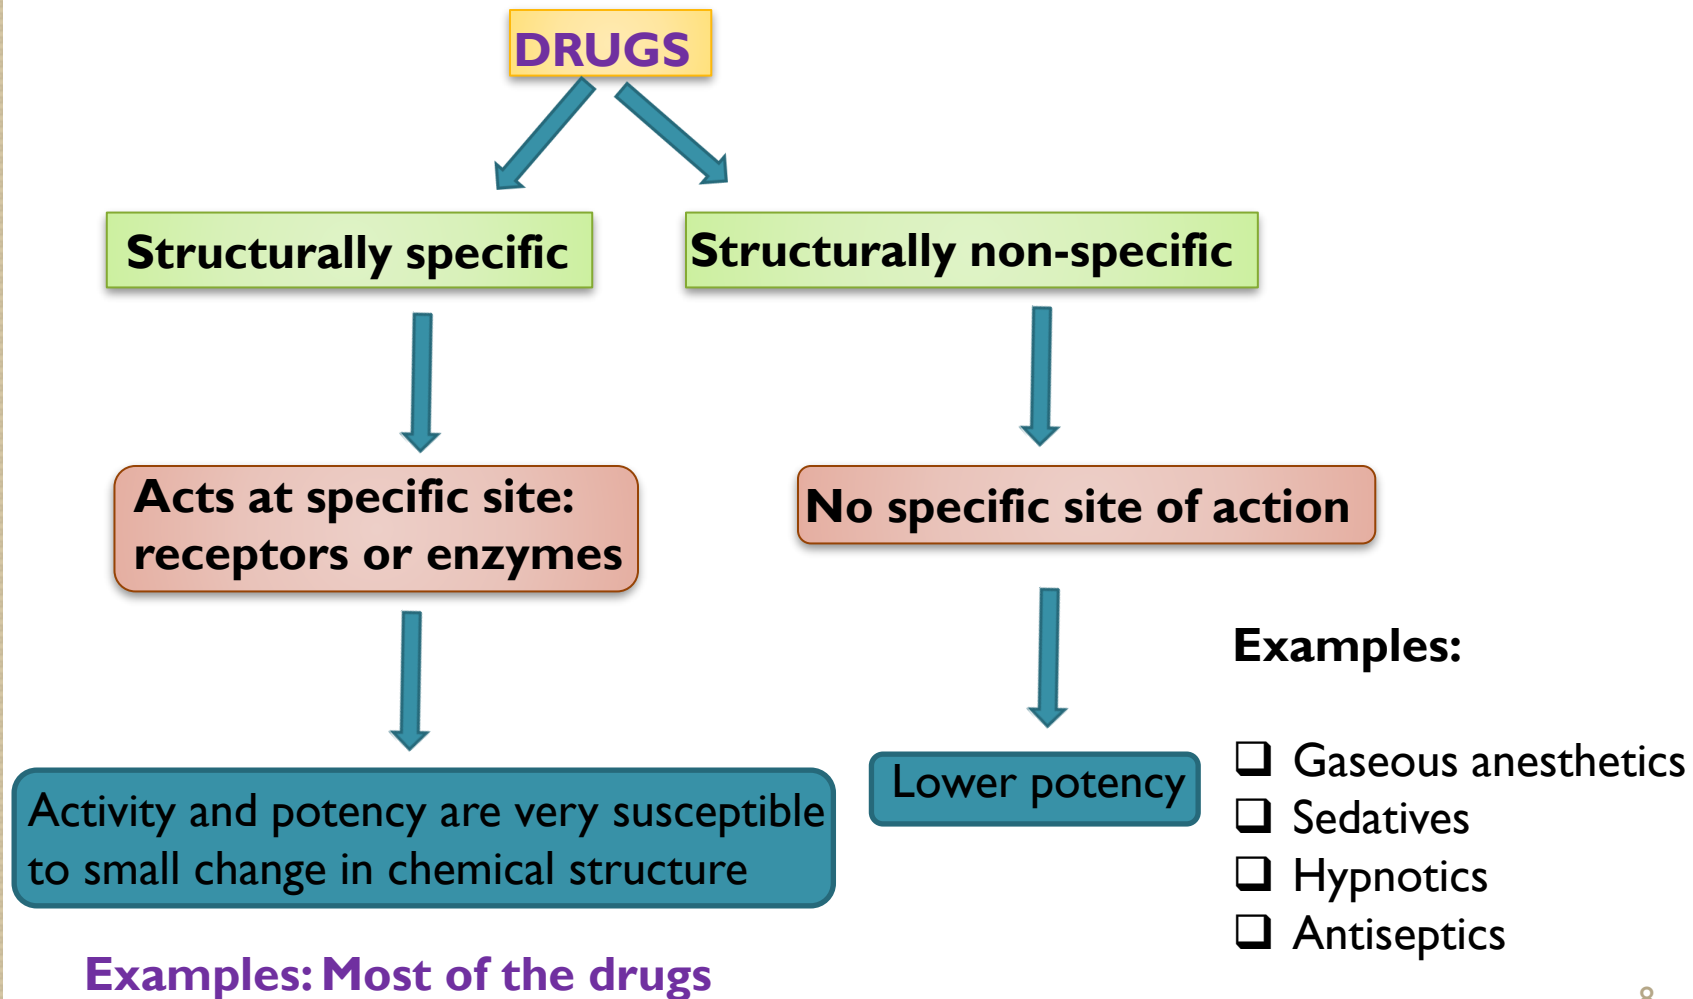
DRUGS

Structurally specific

Structurally non-specific

Acts at specific site: receptors or enzymes

No specific site of action

Activity and potency are very susceptible to small change in chemical structure

Lower potency

Examples:

❑ Gaseous anesthetics
❑ Sedatives
❑ Hypnotics
❑ Antiseptics

Examples: Most of the drugs

8